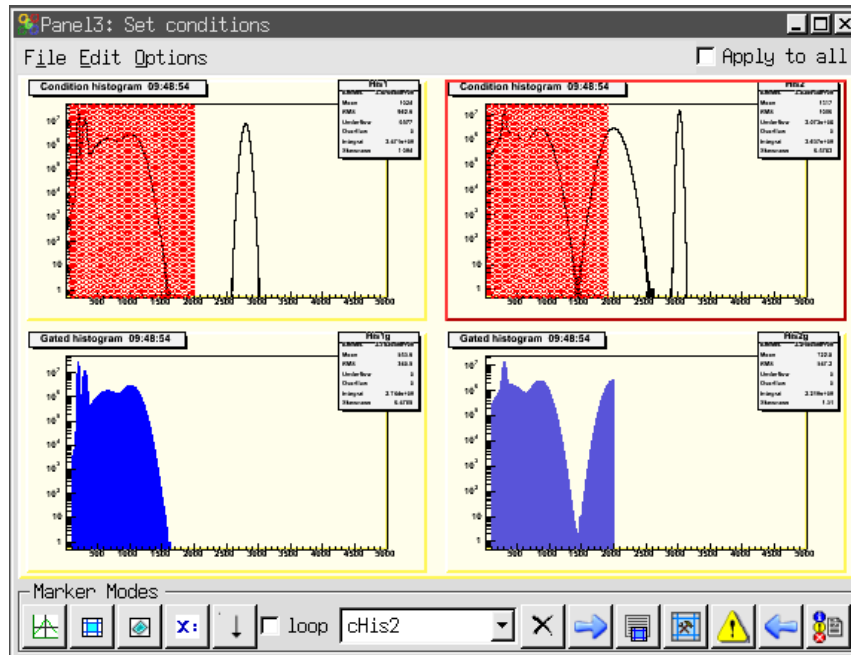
Panel3: Set conditions

File Edit Options

Apply to all

Condition histogram 09:48:54

His1

Mean 1024
RMS 962.6
Underflow 0
Overflow 0
Integral 3.471e+08
Skewness 1.064

$10^7$ $10^6$ $10^5$ $10^4$ $10^3$ $10^2$ 10 1

500 1000 1500 2000 2500 3000 3500 4000 4500 5000

Condition histogram 09:48:54

His2

Mean 1317
RMS 1086
Underflow 0
Overflow 0
Integral 3.437e+08
Skewness 0.0783

$10^7$ $10^6$ $10^5$ $10^4$ $10^3$ $10^2$ 10 1

500 1000 1500 2000 2500 3000 3500 4000 4500 5000

Gated histogram 09:48:54

His1g

Mean 553.6
RMS 345.8
Underflow 0
Overflow 0
Integral 2.758e+08
Skewness 0.4705

$10^7$ $10^6$ $10^5$ $10^4$ $10^3$ $10^2$ 10 1

500 1000 1500 2000 2500 3000 3500 4000 4500 5000

Gated histogram 09:48:54

His2g

Mean 722.8
RMS 567.3
Underflow 0
Overflow 0
Integral 2.319e+08
Skewness 1.31

$10^7$ $10^6$ $10^5$ $10^4$ $10^3$ $10^2$ 10 1

500 1000 1500 2000 2500 3000 3500 4000 4500 5000

Marker Modes

x: loop cHis2